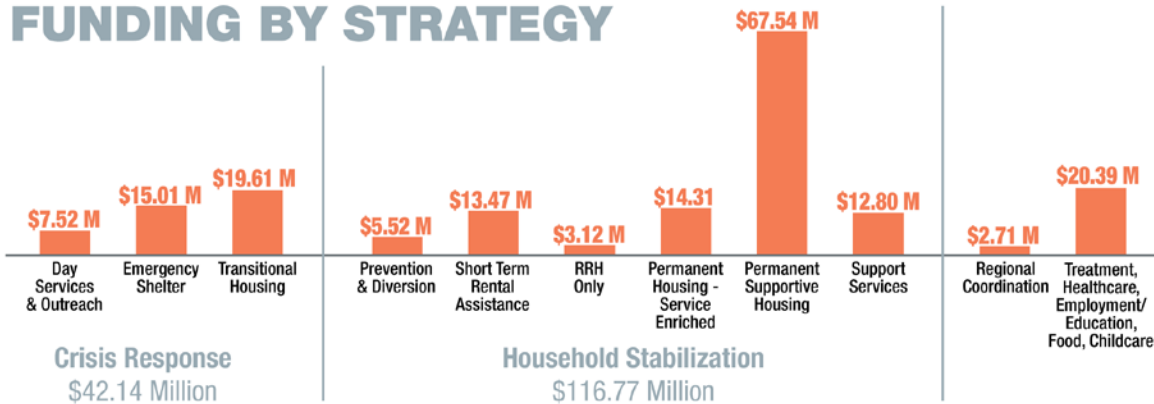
FUNDING BY STRATEGY

| Category | Amount |
|---|---|
| Day Services & Outreach | \$7.52 M |
| Emergency Shelter | \$15.01 M |
| Transitional Housing | \$19.61 M |
| Prevention & Diversion | \$5.52 M |
| Short Term Rental Assistance | \$13.47 M |
| RRH Only | \$3.12 M |
| Permanent Housing - Service Enriched | \$14.31 |
| Permanent Supportive Housing | \$67.54 M |
| Support Services | \$12.80 M |
| Regional Coordination | \$2.71 M |
| Treatment, Healthcare, Employment/ Education, Food, Childcare | \$20.39 M |

Crisis Response
\$42.14 Million

Household Stabilization
\$116.77 Million